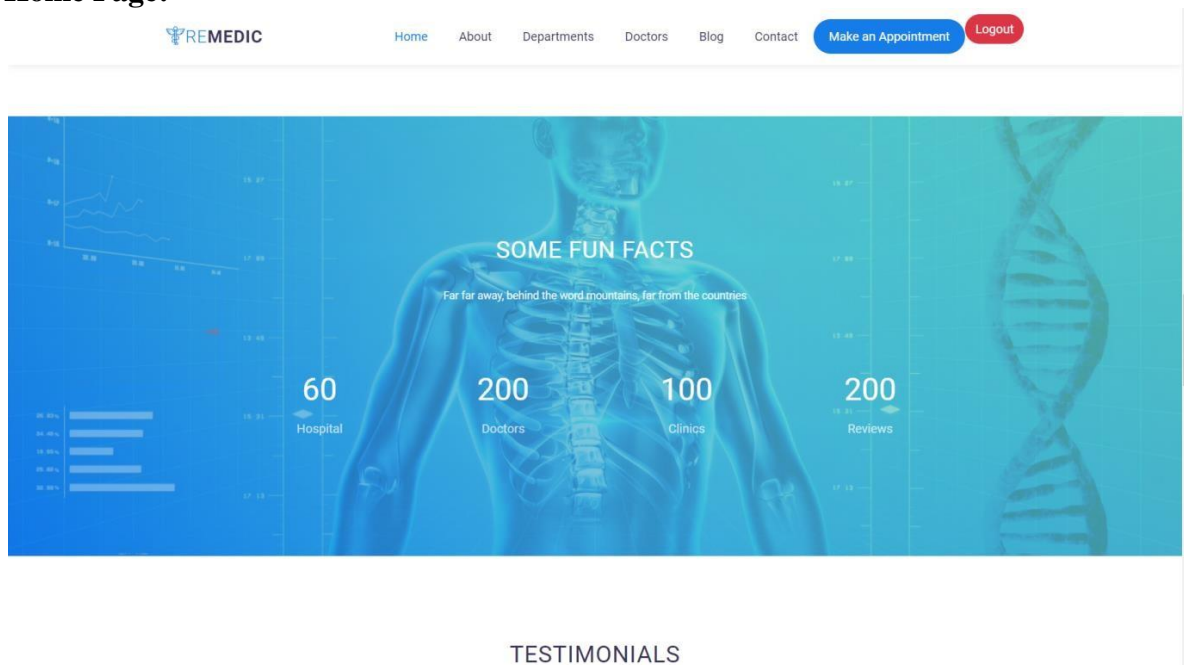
Home Page:

REMEDIC

Home About Departments Doctors Blog Contact Make an Appointment Logout

SOME FUN FACTS

Far far away, behind the word mountains, far from the countries

60
Hospital

200
Doctors

100
Clinics

200
Reviews

TESTIMONIALS